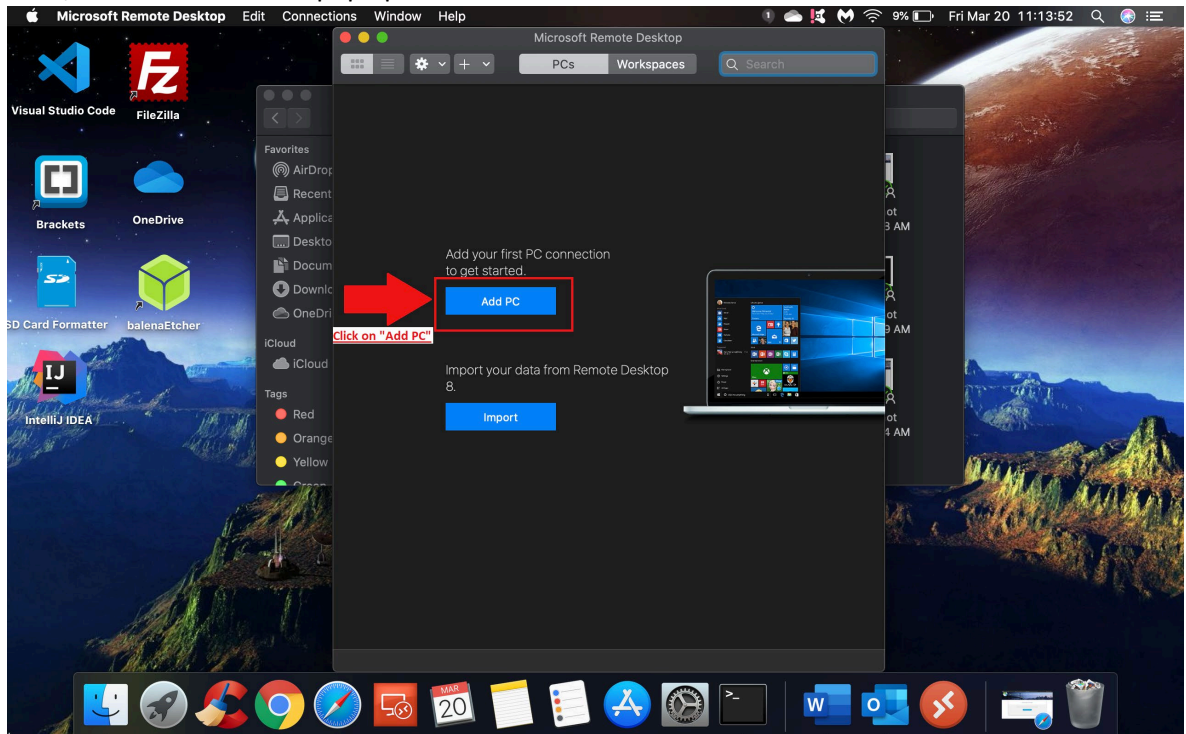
Microsoft Remote Desktop Edit Connections Window Help

9% Fri Mar 20 11:13:52

Visual Studio Code

FileZilla

Brackets

OneDrive

SD Card Formatter

balenaEtcher

IntelliJ IDEA

Favorites

AirDrop

Recent

Applica

Deskto

Docum

Downlo

OneDri

iCloud

iCloud

Tags

Red

Orange

Yellow

Microsoft Remote Desktop

PCs Workspaces

Search

Add your first PC connection to get started.

Add PC

Click on "Add PC"

Import your data from Remote Desktop 8.

Import

ot
8 AM

ot
9 AM

ot
4 AM

MAR
20